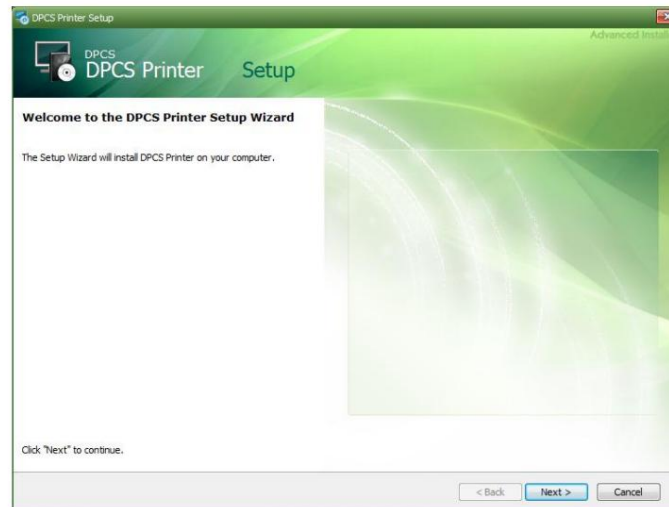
DPCS Printer Setup

Advanced Install

DPCS
DPCS Printer Setup

Welcome to the DPCS Printer Setup Wizard

The Setup Wizard will install DPCS Printer on your computer.

Click "Next" to continue.

< Back
Next >
Cancel